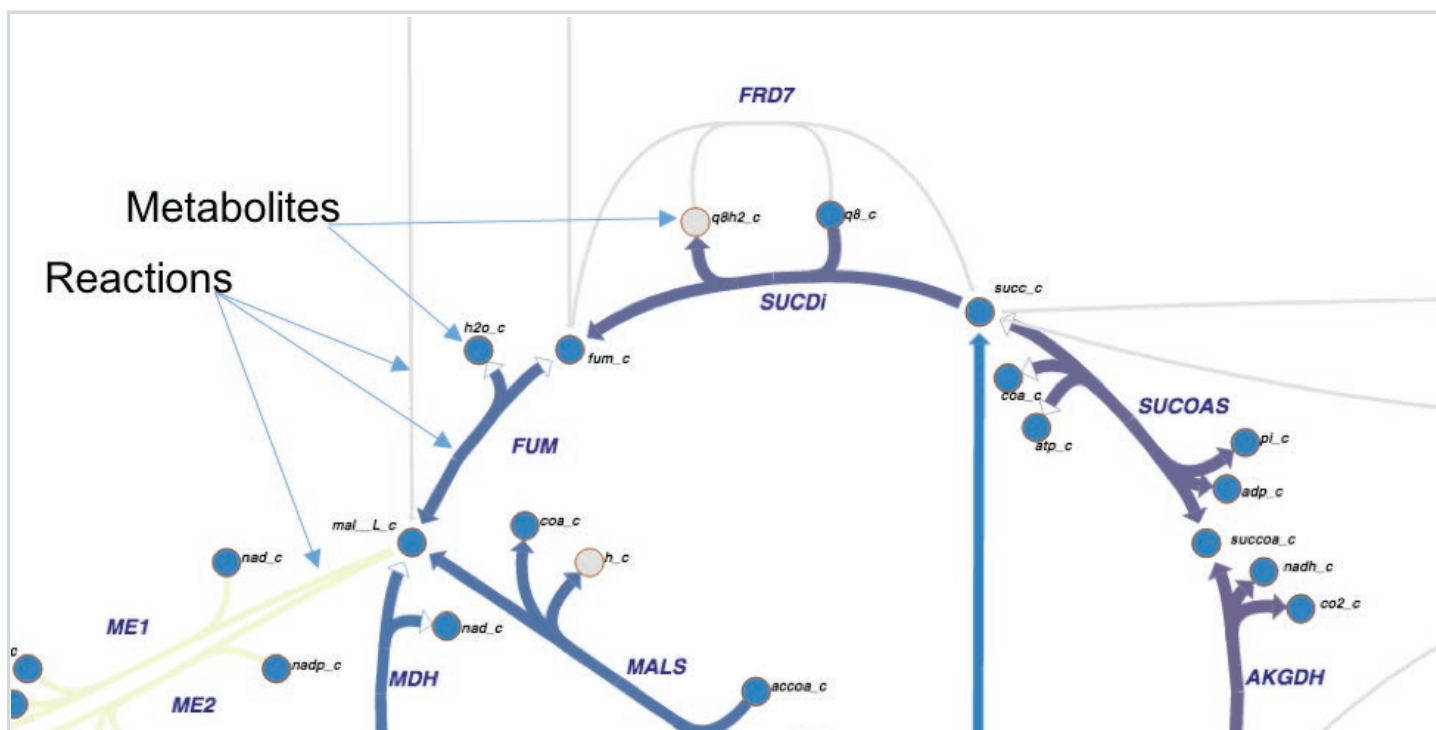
FRD7

Metabolites

Reactions

q8h2_c

q8_c

succ_c

SUCDi

h2o_c

fum_c

coa_c

SUCOAS

atp_c

pi_c

FUM

adp_c

mal__L_c

coa_c

succoa_c

h_c

nadh_c

nad_c

co2_c

ME1

nad_c

c

nadp_c

MALS

MDH

accoa_c

AKGDH

ME2